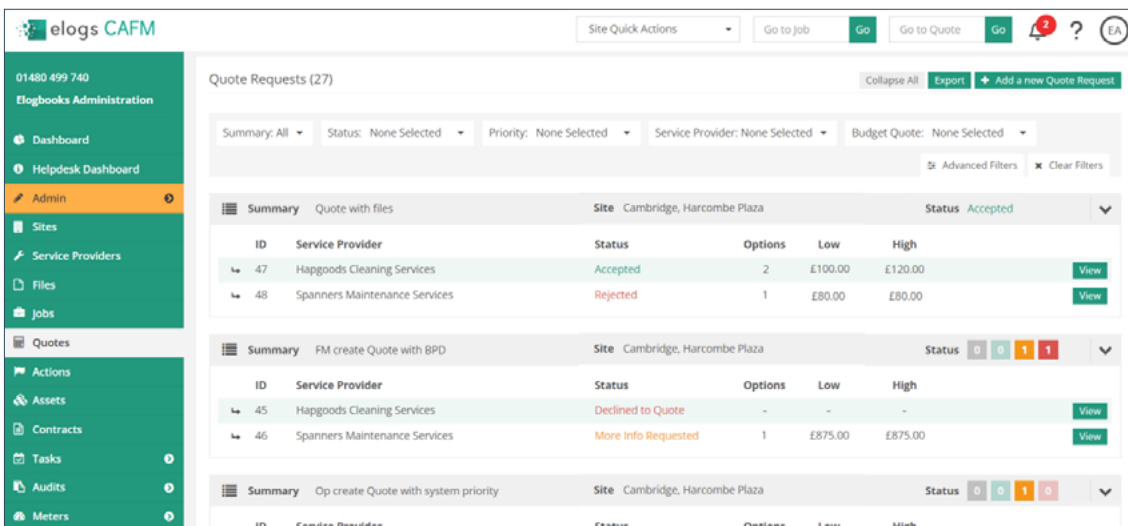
elogs CAFM

Site Quick Actions
Go to Job Go
Go to Quote Go
2
?
EA

01480 499 740
Elogbooks Administration

Dashboard
Helpdesk Dashboard
Admin
Sites
Service Providers
Files
Jobs
Quotes
Actions
Assets
Contracts
Tasks
Audits
Meters

Quote Requests (27)

Collapse All
Export
+ Add a new Quote Request

Summary: All
Status: None Selected
Priority: None Selected
Service Provider: None Selected
Budget Quote: None Selected

Advanced Filters
Clear Filters

Summary Quote with files
Site Cambridge, Harcombe Plaza
Status Accepted

| | ID | Service Provider | Status | Options | Low | High | |
|---|---|---|---|---|---|---|---|
| ↳ | 47 | Hapgoods Cleaning Services | Accepted | 2 | £100.00 | £120.00 | View |
| ↳ | 48 | Spanners Maintenance Services | Rejected | 1 | £80.00 | £80.00 | View |

Summary FM create Quote with BPD
Site Cambridge, Harcombe Plaza
Status 0 0 1 1

| | ID | Service Provider | Status | Options | Low | High | |
|---|---|---|---|---|---|---|---|
| ↳ | 45 | Hapgoods Cleaning Services | Declined to Quote | - | - | - | View |
| ↳ | 46 | Spanners Maintenance Services | More Info Requested | 1 | £875.00 | £875.00 | View |

Summary Op create Quote with system priority
Site Cambridge, Harcombe Plaza
Status 0 0 1 0

ID Service Provider Status Options Low High